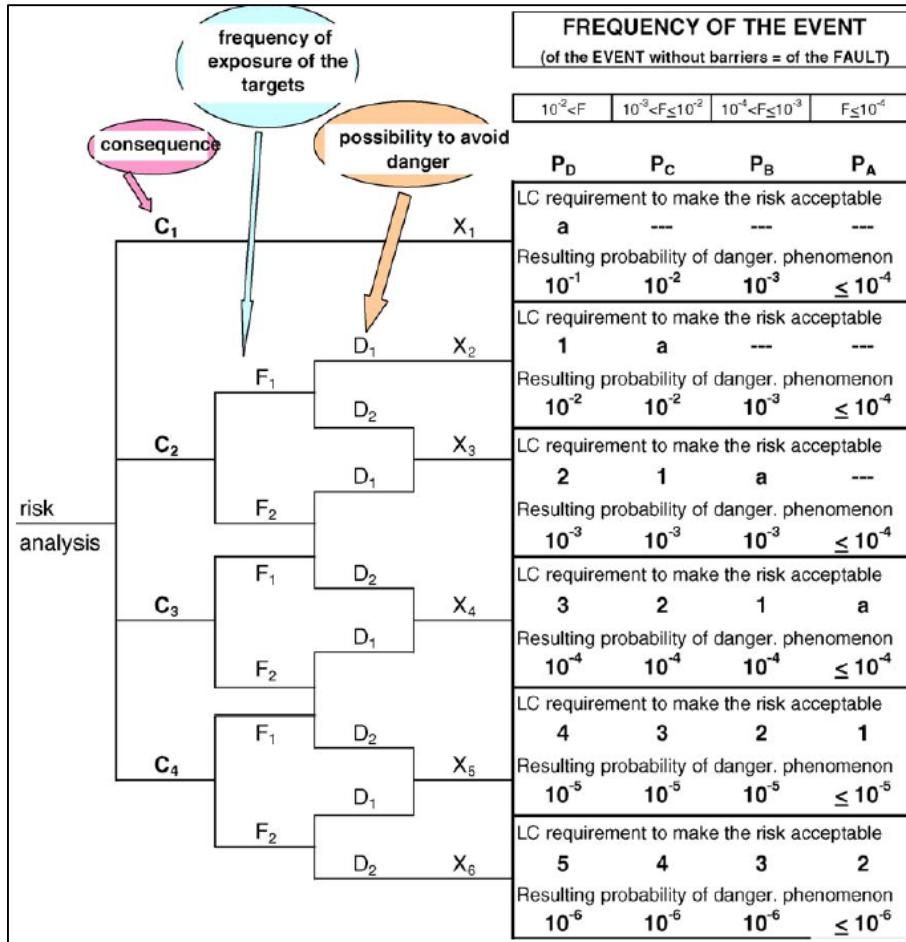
frequency of exposure of the targets

consequence

possibility to avoid danger

FREQUENCY OF THE EVENT
(of the EVENT without barriers = of the FAULT)

| $10^{-2}<F$ | $10^{-3}<F\leq10^{-2}$ | $10^{-4}<F\leq10^{-3}$ | $F\leq10^{-4}$ |
|---|---|---|---|

$P_D$ $P_C$ $P_B$ $P_A$

$C_1$ $X_1$
LC requirement to make the risk acceptable
a --- --- ---
Resulting probability of danger. phenomenon
$10^{-1}$ $10^{-2}$ $10^{-3}$ $\leq 10^{-4}$

$D_1$ $X_2$
LC requirement to make the risk acceptable
1 a --- ---
Resulting probability of danger. phenomenon
$10^{-2}$ $10^{-2}$ $10^{-3}$ $\leq 10^{-4}$

$F_1$
$D_2$
$C_2$ $X_3$
LC requirement to make the risk acceptable
2 1 a ---
$D_1$
Resulting probability of danger. phenomenon
$10^{-3}$ $10^{-3}$ $10^{-3}$ $\leq 10^{-4}$

risk analysis
$F_2$

$F_1$ $D_2$
LC requirement to make the risk acceptable
$C_3$ $X_4$
3 2 1 a
$D_1$
Resulting probability of danger. phenomenon
$F_2$
$10^{-4}$ $10^{-4}$ $10^{-4}$ $\leq 10^{-4}$

LC requirement to make the risk acceptable
$F_1$ $D_2$
4 3 2 1
$C_4$ $X_5$
Resulting probability of danger. phenomenon
$D_1$
$10^{-5}$ $10^{-5}$ $10^{-5}$ $\leq 10^{-5}$

$F_2$
LC requirement to make the risk acceptable
$D_2$ $X_6$
5 4 3 2
Resulting probability of danger. phenomenon
$10^{-6}$ $10^{-6}$ $10^{-6}$ $\leq 10^{-6}$